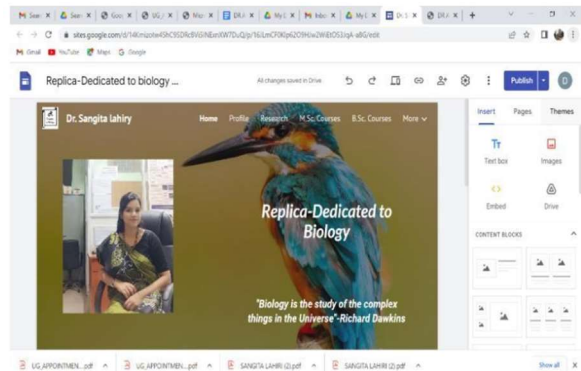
sites.google.com/d/14Kmizote4ShC9SDRc6ViSINEmXW7DuQ/p/16iLmCPIKIp62O9HUw2WiEIOS1iqk-aBG/edit

Gmail YouTube Maps Google

Replica-Dedicated to biology ...

All changes saved in Drive

Publish

Dr. Sangita lahiry

Home Profile Research M.Sc. Courses B.Sc. Courses More

Replica-Dedicated to Biology

"Biology is the study of the complex things in the Universe"-Richard Dawkins

Insert Pages Themes

Text box Images

Embed Drive

CONTENT BLOCKS

UG APPOINTMEN....pdf

UG APPOINTMEN....pdf

SANGITA LAHIRI (2).pdf

SANGITA LAHIRI (2).pdf

Show all